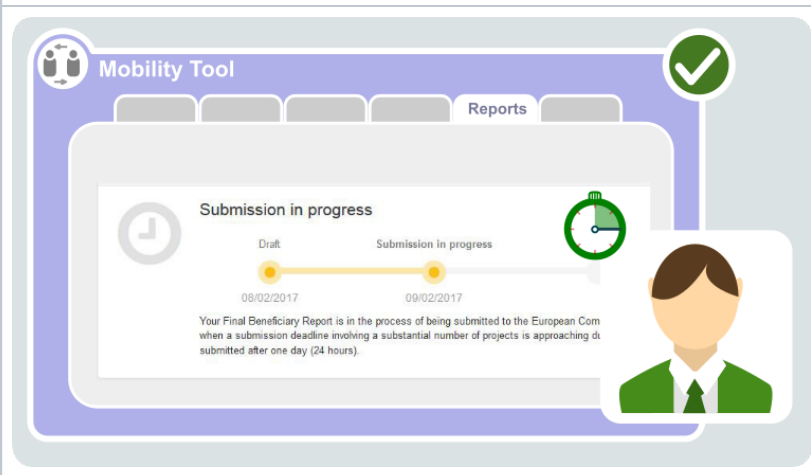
Mobility Tool

Reports

Submission in progress

Draft

Submission in progress

08/02/2017

09/02/2017

Your Final Beneficiary Report is in the process of being submitted to the European Com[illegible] when a submission deadline involving a substantial number of projects is approaching d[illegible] submitted after one day (24 hours).